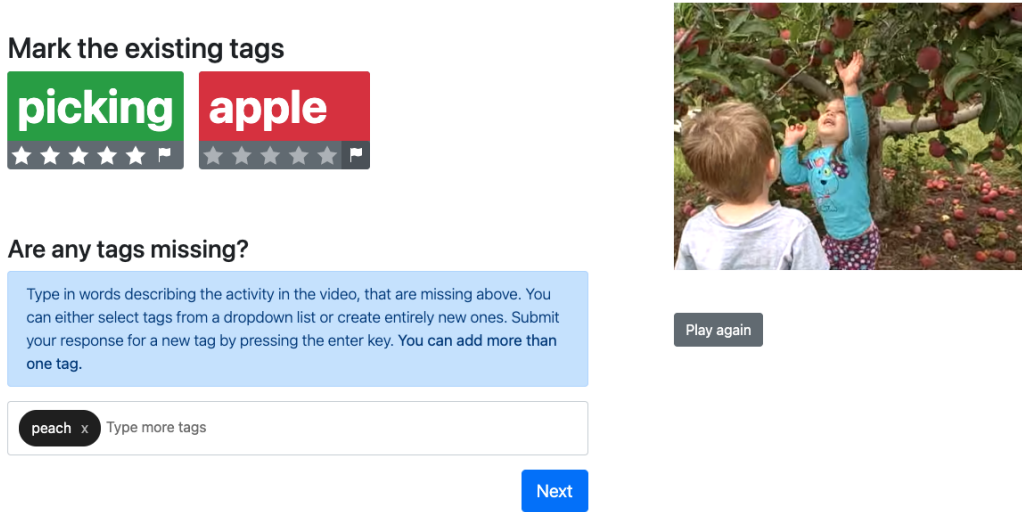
Mark the existing tags

picking

apple

Are any tags missing?

Type in words describing the activity in the video, that are missing above. You can either select tags from a dropdown list or create entirely new ones. Submit your response for a new tag by pressing the enter key. You can add more than one tag.

peach x Type more tags

Next

Play again